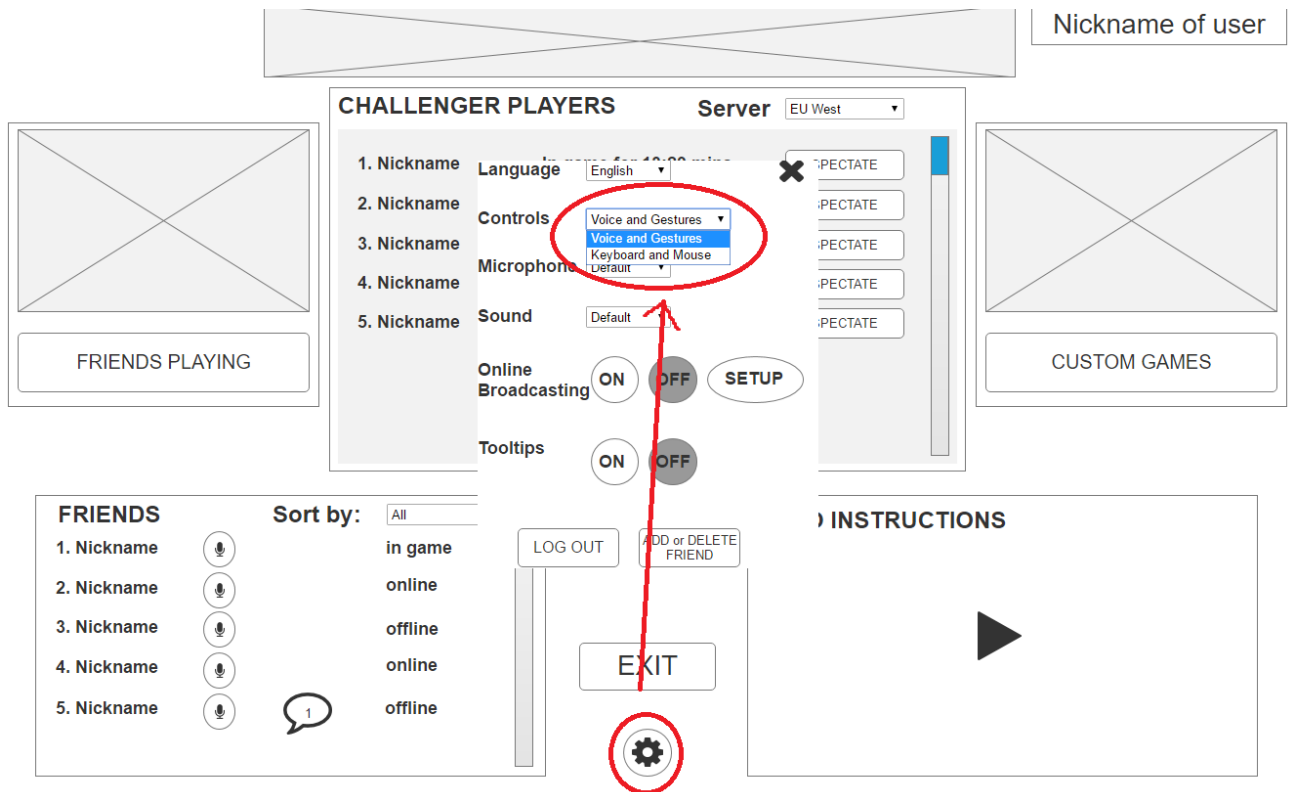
Nickname of user

CHALLENGER PLAYERS

Server EU West

1. Nickname
2. Nickname
3. Nickname
4. Nickname
5. Nickname

In game for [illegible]

SPECTATE
SPECTATE
SPECTATE
SPECTATE
SPECTATE

Language English

Controls Voice and Gestures
Voice and Gestures
Keyboard and Mouse

Microphone Default

Sound Default

Online Broadcasting ON OFF SETUP

Tooltips ON OFF

FRIENDS PLAYING

CUSTOM GAMES

FRIENDS

Sort by: All

1. Nickname in game
2. Nickname online
3. Nickname offline
4. Nickname online
5. Nickname offline

1

LOG OUT

ADD or DELETE FRIEND

EXIT

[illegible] INSTRUCTIONS